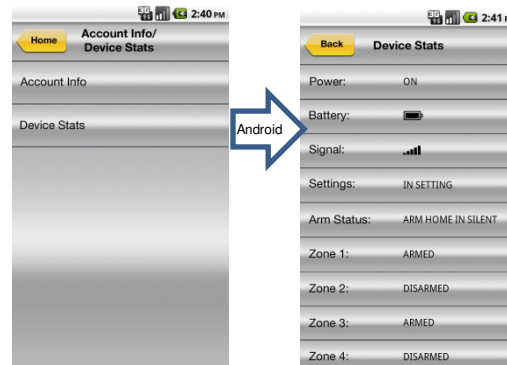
3G 2:40 PM

Home

Account Info/ Device Stats

Account Info

Device Stats

Android

3G 2:41 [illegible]

Back

Device Stats

Power: ON

Battery:

Signal:

Settings: IN SETTING

Arm Status: ARM HOME IN SILENT

Zone 1: ARMED

Zone 2: DISARMED

Zone 3: ARMED

Zone 4: DISARMED